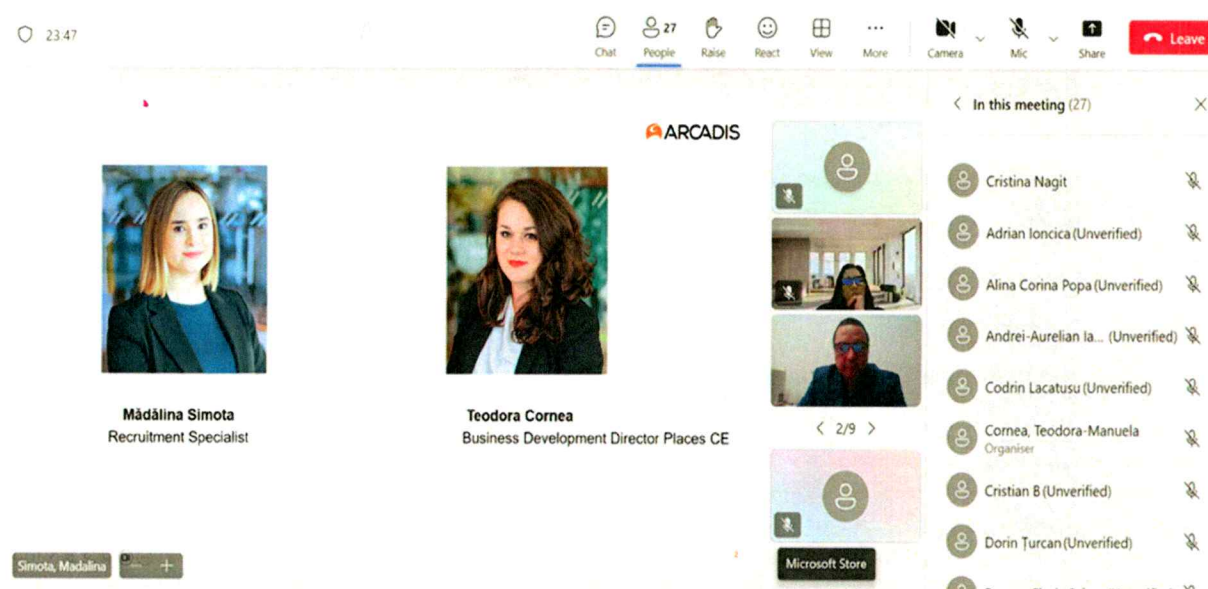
23:47

Chat

27
People

Raise

React

View

More

Camera

Mic

Share

Leave

ARCADIS

Mădălina Simota
Recruitment Specialist

Teodora Cornea
Business Development Director Places CE

< 2/9 >

Microsoft Store

Simota, Madalina

In this meeting (27)

Cristina Nagit

Adrian Ioncica (Unverified)

Alina Corina Popa (Unverified)

Andrei-Aurelian Ia... (Unverified)

Codrin Lacatusu (Unverified)

Cornea, Teodora-Manuela
Organiser

Cristian B (Unverified)

Dorin Țurcan (Unverified)

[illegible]